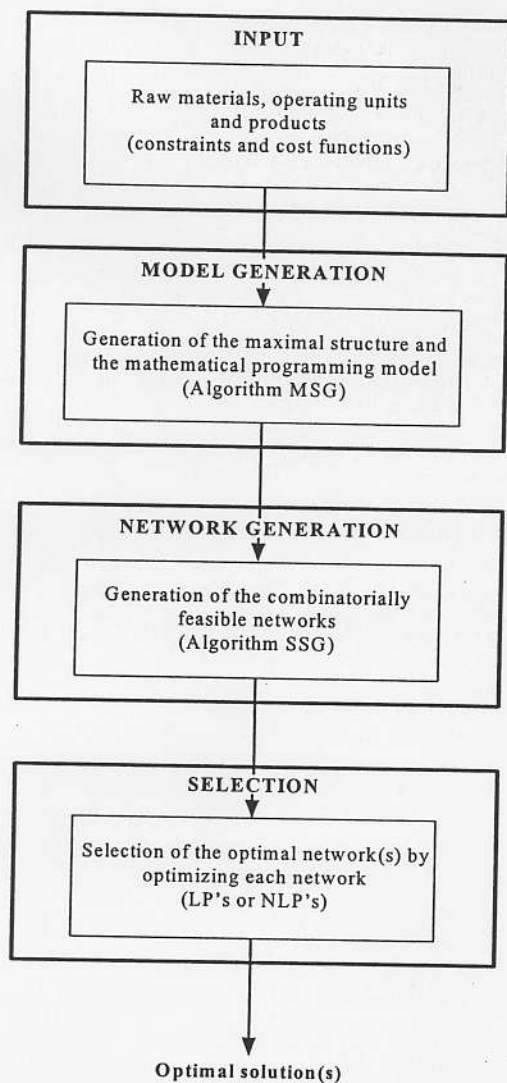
INPUT

Raw materials, operating units and products (constraints and cost functions)

MODEL GENERATION

Generation of the maximal structure and the mathematical programming model (Algorithm MSG)

NETWORK GENERATION

Generation of the combinatorially feasible networks (Algorithm SSG)

SELECTION

Selection of the optimal network(s) by optimizing each network (LP's or NLP's)

Optimal solution(s)